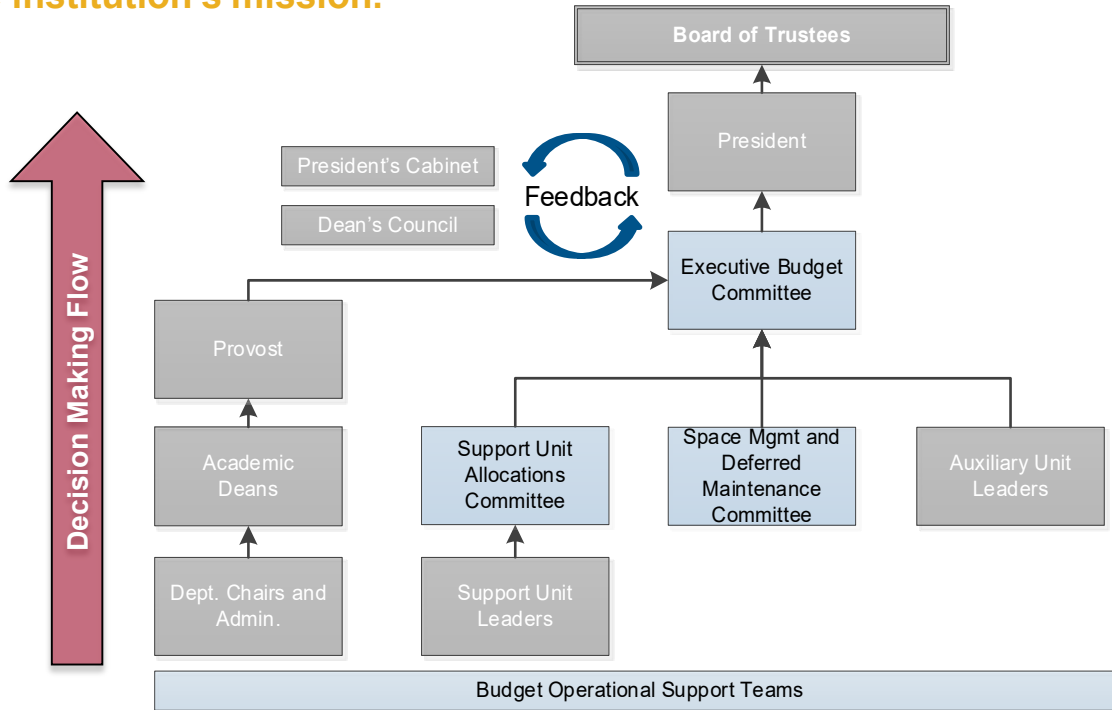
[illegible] institution's mission.

Board of Trustees

President

President's Cabinet

Dean's Council

Feedback

Executive Budget Committee

Decision Making Flow

Provost

Academic Deans

Support Unit Allocations Committee

Space Mgmt and Deferred Maintenance Committee

Auxiliary Unit Leaders

Dept. Chairs and Admin.

Support Unit Leaders

Budget Operational Support Teams